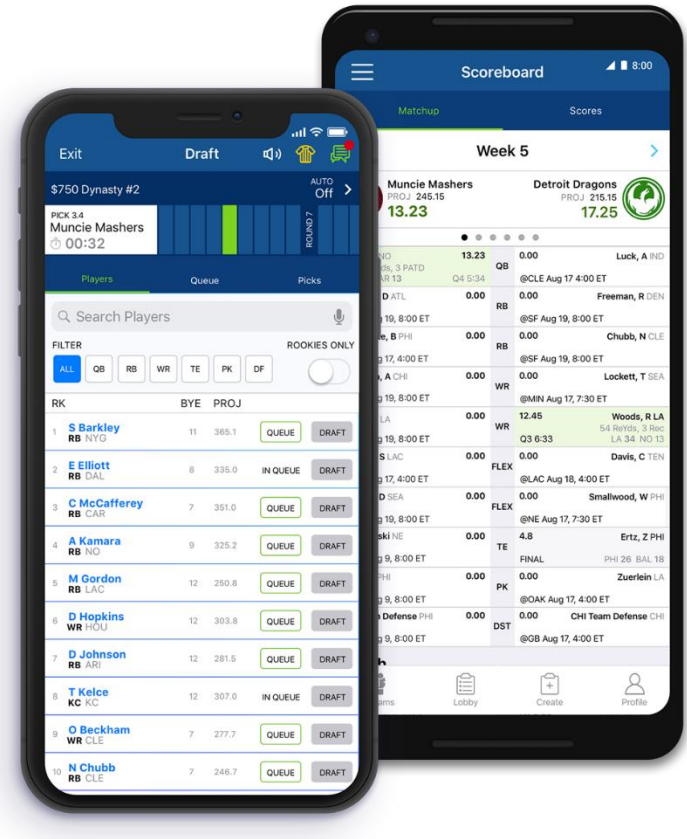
Exit Draft

$750 Dynasty #2 AUTO Off

PICK 3.4
Muncie Mashers
00:32
ROUND 7

Players Queue Picks

Search Players

FILTER ROOKIES ONLY

ALL QB RB WR TE PK DF

| RK | | BYE | PROJ | | |
|---|---|---|---|---|---|
| 1 | S Barkley RB NYG | 11 | 365.1 | QUEUE | DRAFT |
| 2 | E Elliott RB DAL | 8 | 335.0 | IN QUEUE | DRAFT |
| 3 | C McCafferey RB CAR | 7 | 351.0 | QUEUE | DRAFT |
| 4 | A Kamara RB NO | 9 | 325.2 | QUEUE | DRAFT |
| 5 | M Gordon RB LAC | 12 | 250.8 | QUEUE | DRAFT |
| 6 | D Hopkins WR HOU | 12 | 303.8 | QUEUE | DRAFT |
| 7 | D Johnson RB ARI | 12 | 281.5 | QUEUE | DRAFT |
| 8 | T Kelce KC KC | 12 | 307.0 | IN QUEUE | DRAFT |
| 9 | O Beckham WR CLE | 7 | 277.7 | QUEUE | DRAFT |
| 10 | N Chubb RB CLE | 7 | 246.7 | QUEUE | DRAFT |

Scoreboard 8:00

Matchup Scores

Week 5

Muncie Mashers PROJ 245.15 13.23
Detroit Dragons PROJ 215.15 17.25

| | | | | |
|---|---|---|---|---|
| NO ds, 3 PATD AR 13 Q4 5:34 | 13.23 | QB | 0.00 @CLE Aug 17 4:00 ET | Luck, A IND |
| D ATL | 0.00 | RB | 0.00 @SF Aug 19, 8:00 ET | Freeman, R DEN |
| g 19, 8:00 ET | | | | |
| e, B PHI g 17, 4:00 ET | 0.00 | RB | 0.00 @SF Aug 19, 8:00 ET | Chubb, N CLE |
| , A CHI g 19, 8:00 ET | 0.00 | WR | 0.00 @MIN Aug 17, 7:30 ET | Lockett, T SEA |
| LA g 19, 8:00 ET | 0.00 | WR | 12.45 Q3 6:33 | Woods, R LA 54 ReYds, 3 Rec LA 34 NO 13 |
| S LAC g 19, 8:00 ET | 0.00 | FLEX | 0.00 @LAC Aug 18, 4:00 ET | Davis, C TEN |
| D SEA g 19, 8:00 ET | 0.00 | FLEX | 0.00 @NE Aug 17, 7:30 ET | Smallwood, W PHI |
| ski NE g 9, 8:00 ET | 0.00 | TE | 4.8 FINAL | Ertz, Z PHI PHI 26 BAL 18 |
| PHI g 19, 8:00 ET | 0.00 | PK | 0.00 @OAK Aug 17, 4:00 ET | Zuerlein LA |
| Defense PHI g 9, 8:00 ET | 0.00 | DST | 0.00 @GB Aug 17, 4:00 ET | CHI Team Defense CHI |

ams Lobby Create Profile